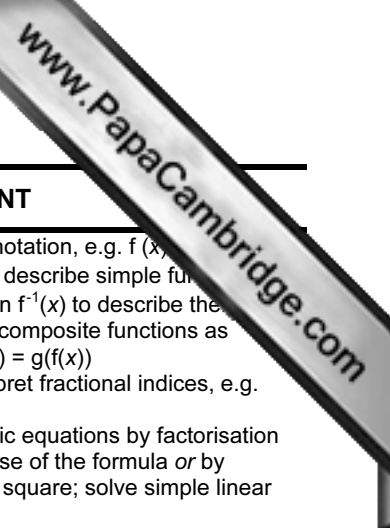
www.PapaCambridge.com

NT

notation, e.g. f ($x$)
describe simple fu
n $f^{-1}(x)$ to describe the
composite functions as
) = g(f($x$))
pret fractional indices, e.g.

ic equations by factorisation
se of the formula *or* by
square; solve simple linear